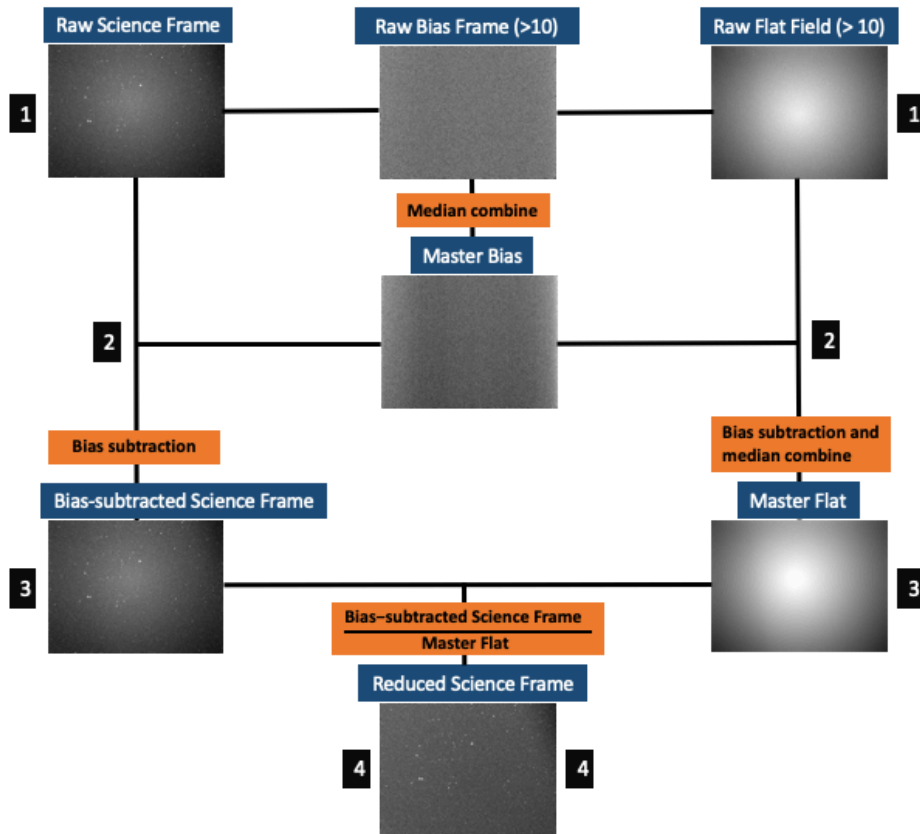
Raw Science Frame

Raw Bias Frame (>10)

Raw Flat Field (> 10)

1

1

Median combine

Master Bias

2

2

Bias subtraction

Bias subtraction and median combine

Bias-subtracted Science Frame

Master Flat

3

3

$\frac{\text{Bias–subtracted Science Frame}}{\text{Master Flat}}$

Reduced Science Frame

4

4